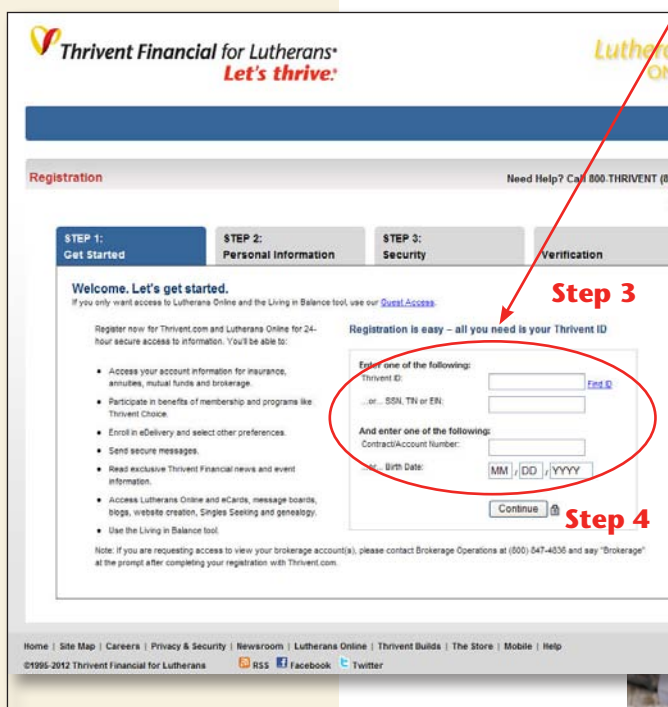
Thrivent Financial for Lutherans
Let's thrive.

Luther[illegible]
ON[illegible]

Registration

Need Help? Call 800-THRIVENT (8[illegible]

STEP 1:
Get Started

STEP 2:
Personal Information

STEP 3:
Security

Verification

Welcome. Let's get started.
If you only want access to Lutherans Online and the Living in Balance tool, use our Guest Access.

Register now for Thrivent.com and Lutherans Online for 24-hour secure access to information. You'll be able to:

- Access your account information for insurance, annuities, mutual funds and brokerage.
- Participate in benefits of membership and programs like Thrivent Choice.
- Enroll in eDelivery and select other preferences.
- Send secure messages.
- Read exclusive Thrivent Financial news and event information.
- Access Lutherans Online and eCards, message boards, blogs, website creation, Singles Seeking and genealogy.
- Use the Living in Balance tool.

Step 3

Registration is easy – all you need is your Thrivent ID

Enter one of the following:
Thrivent ID:
Find ID
...or... SSN, TIN or EIN:

And enter one of the following:
Contract/Account Number:
...or... Birth Date:
MM / DD / YYYY

Continue

Step 4

Note: If you are requesting access to view your brokerage account(s), please contact Brokerage Operations at (800) 847-4836 and say "Brokerage" at the prompt after completing your registration with Thrivent.com.

Home | Site Map | Careers | Privacy & Security | Newsroom | Lutherans Online | Thrivent Builds | The Store | Mobile | Help
©1995-2012 Thrivent Financial for Lutherans
RSS Facebook Twitter